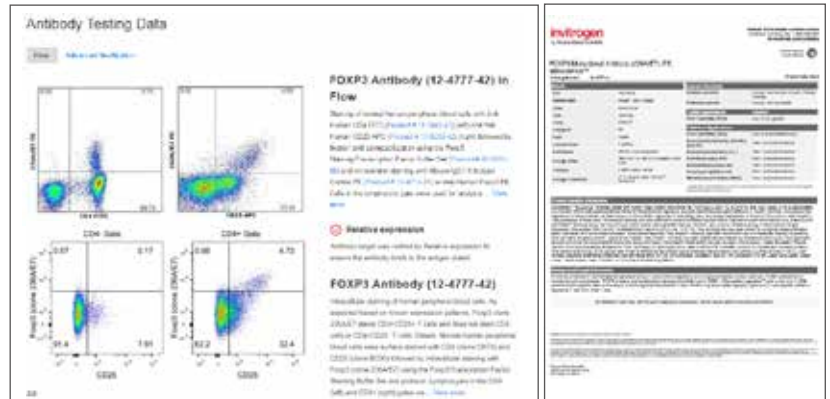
Antibody Testing Data

Flow

FOXP3 Antibody (12-4777-42) in Flow

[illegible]

Relative expression

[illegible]

FOXP3 Antibody (12-4777-42)

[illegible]

CD4- Gate

CD4+ Gate

0.07

0.17

91.4

7.91

0.66

4.73

62.2

32.4

Foxp3 (clone 236A/E7)

CD25

invitrogen

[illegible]